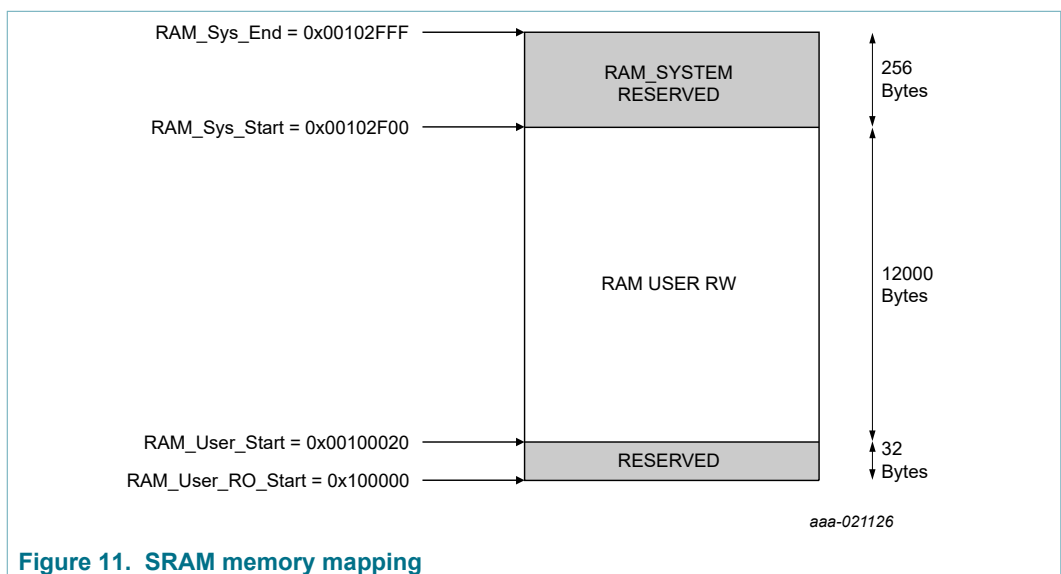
RAM_Sys_End = 0x00102FFF

RAM_SYSTEM RESERVED

256 Bytes

RAM_Sys_Start = 0x00102F00

RAM USER RW

12000 Bytes

RAM_User_Start = 0x00100020

32 Bytes

RESERVED

RAM_User_RO_Start = 0x100000

aaa-021126

Figure 11. SRAM memory mapping